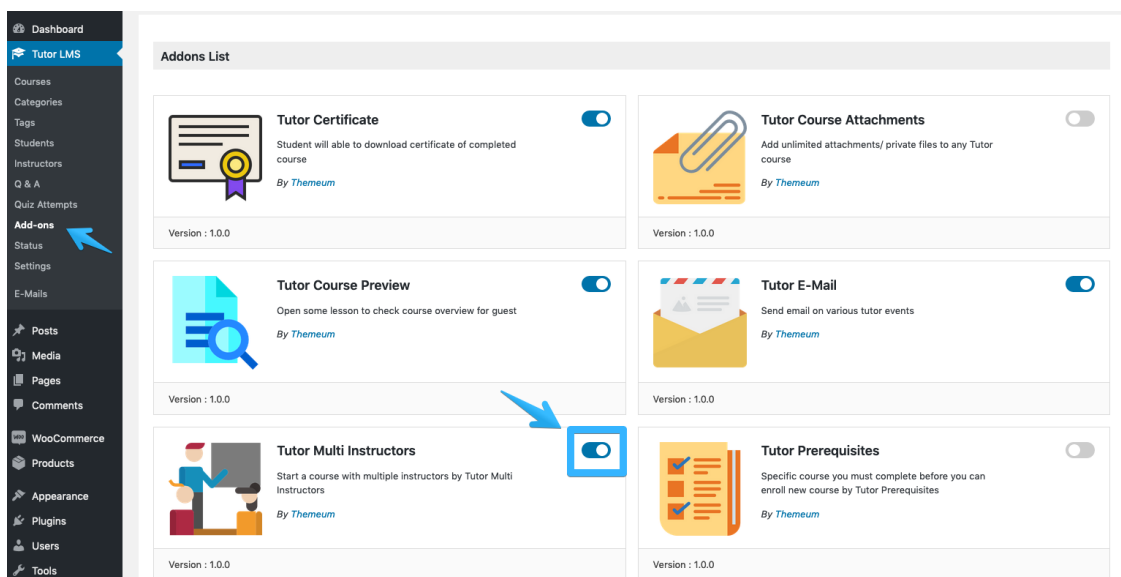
Dashboard
Tutor LMS
Courses
Categories
Tags
Students
Instructors
Q & A
Quiz Attempts
Add-ons
Status
Settings
E-Mails
Posts
Media
Pages
Comments
WooCommerce
Products
Appearance
Plugins
Users
Tools

Addons List

Tutor Certificate
Student will able to download certificate of completed course
By Themeum
Version : 1.0.0

Tutor Course Attachments
Add unlimited attachments/ private files to any Tutor course
By Themeum
Version : 1.0.0

Tutor Course Preview
Open some lesson to check course overview for guest
By Themeum
Version : 1.0.0

Tutor E-Mail
Send email on various tutor events
By Themeum
Version : 1.0.0

Tutor Multi Instructors
Start a course with multiple instructors by Tutor Multi Instructors
By Themeum
Version : 1.0.0

Tutor Prerequisites
Specific course you must complete before you can enroll new course by Tutor Prerequisites
By Themeum
Version : 1.0.0